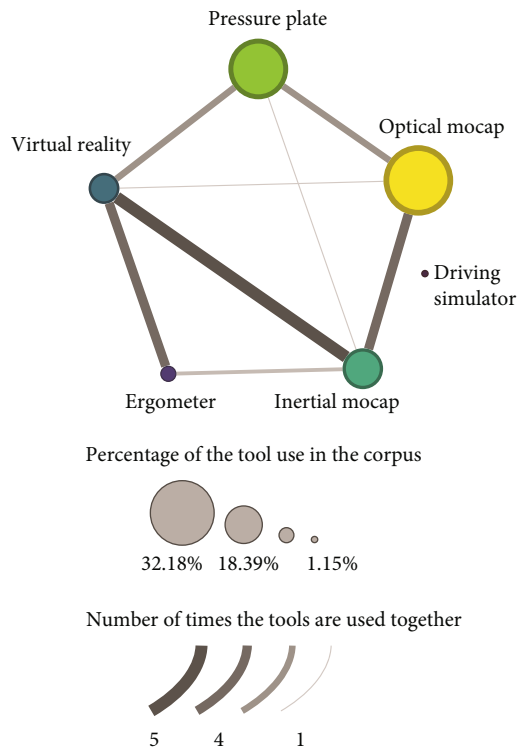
Pressure plate

Optical mocap

Virtual reality

Driving simulator

Ergometer

Inertial mocap

Percentage of the tool use in the corpus

32.18%
18.39%
1.15%

Number of times the tools are used together

5
4
1